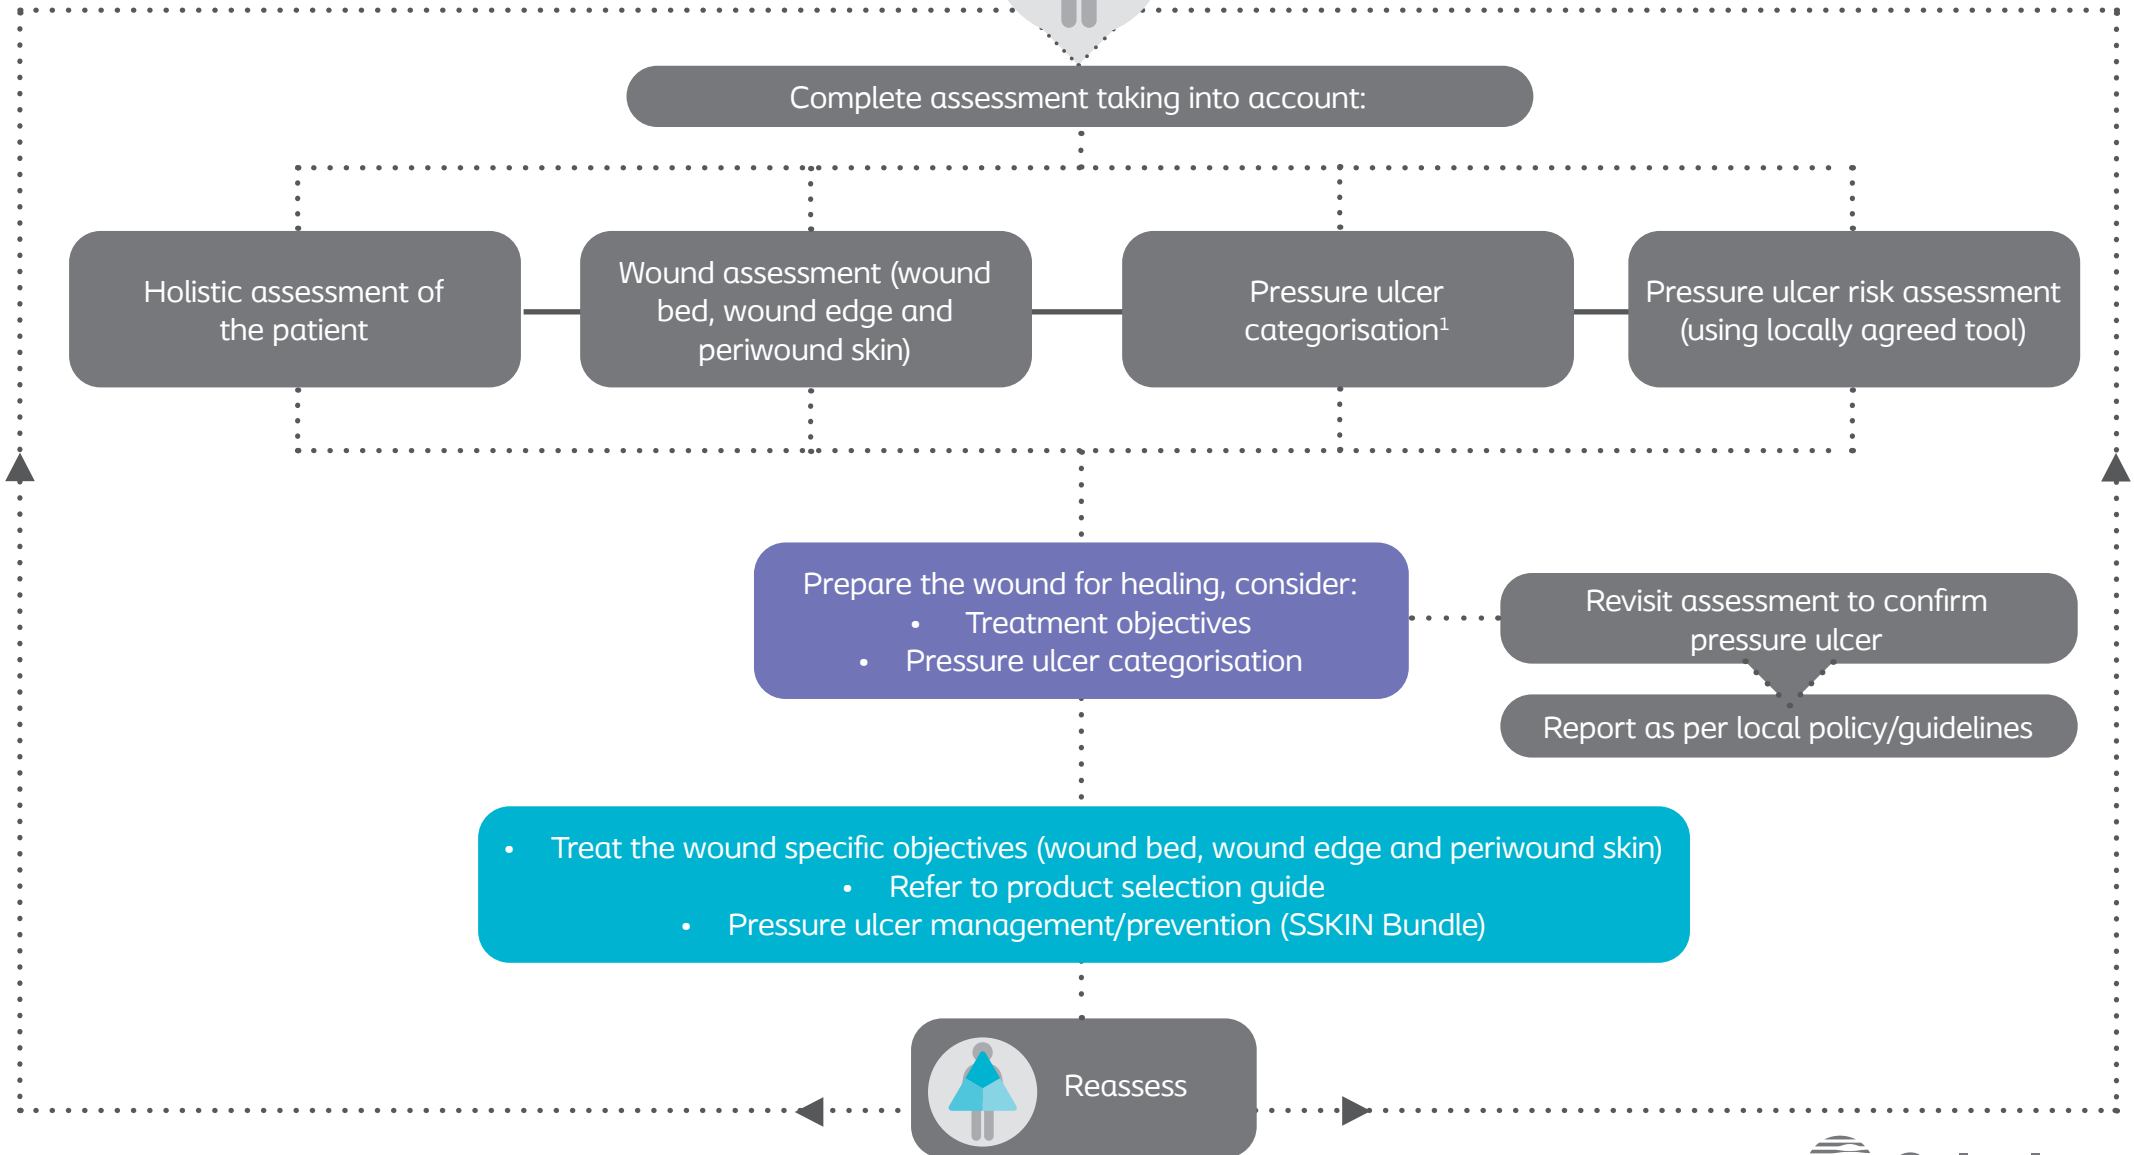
Complete assessment taking into account:

Holistic assessment of the patient

Wound assessment (wound bed, wound edge and periwound skin)

Pressure ulcer categorisation$^1$

Pressure ulcer risk assessment (using locally agreed tool)

Prepare the wound for healing, consider:
• Treatment objectives
• Pressure ulcer categorisation

Revisit assessment to confirm pressure ulcer

Report as per local policy/guidelines

• Treat the wound specific objectives (wound bed, wound edge and periwound skin)
• Refer to product selection guide
• Pressure ulcer management/prevention (SSKIN Bundle)

Reassess